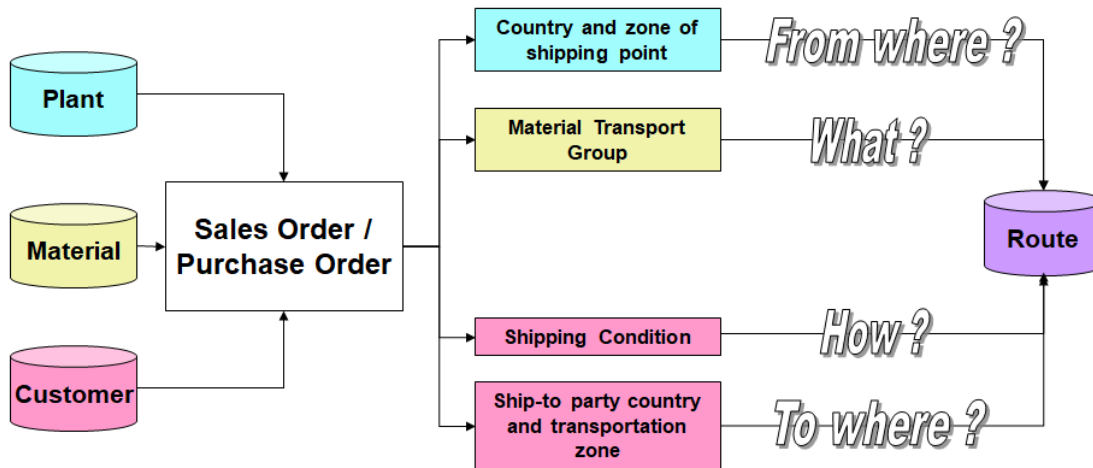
Plant

Material

Customer

Sales Order / Purchase Order

Country and zone of shipping point

From where ?

Material Transport Group

What ?

Route

Shipping Condition

How ?

Ship-to party country and transportation zone

To where ?